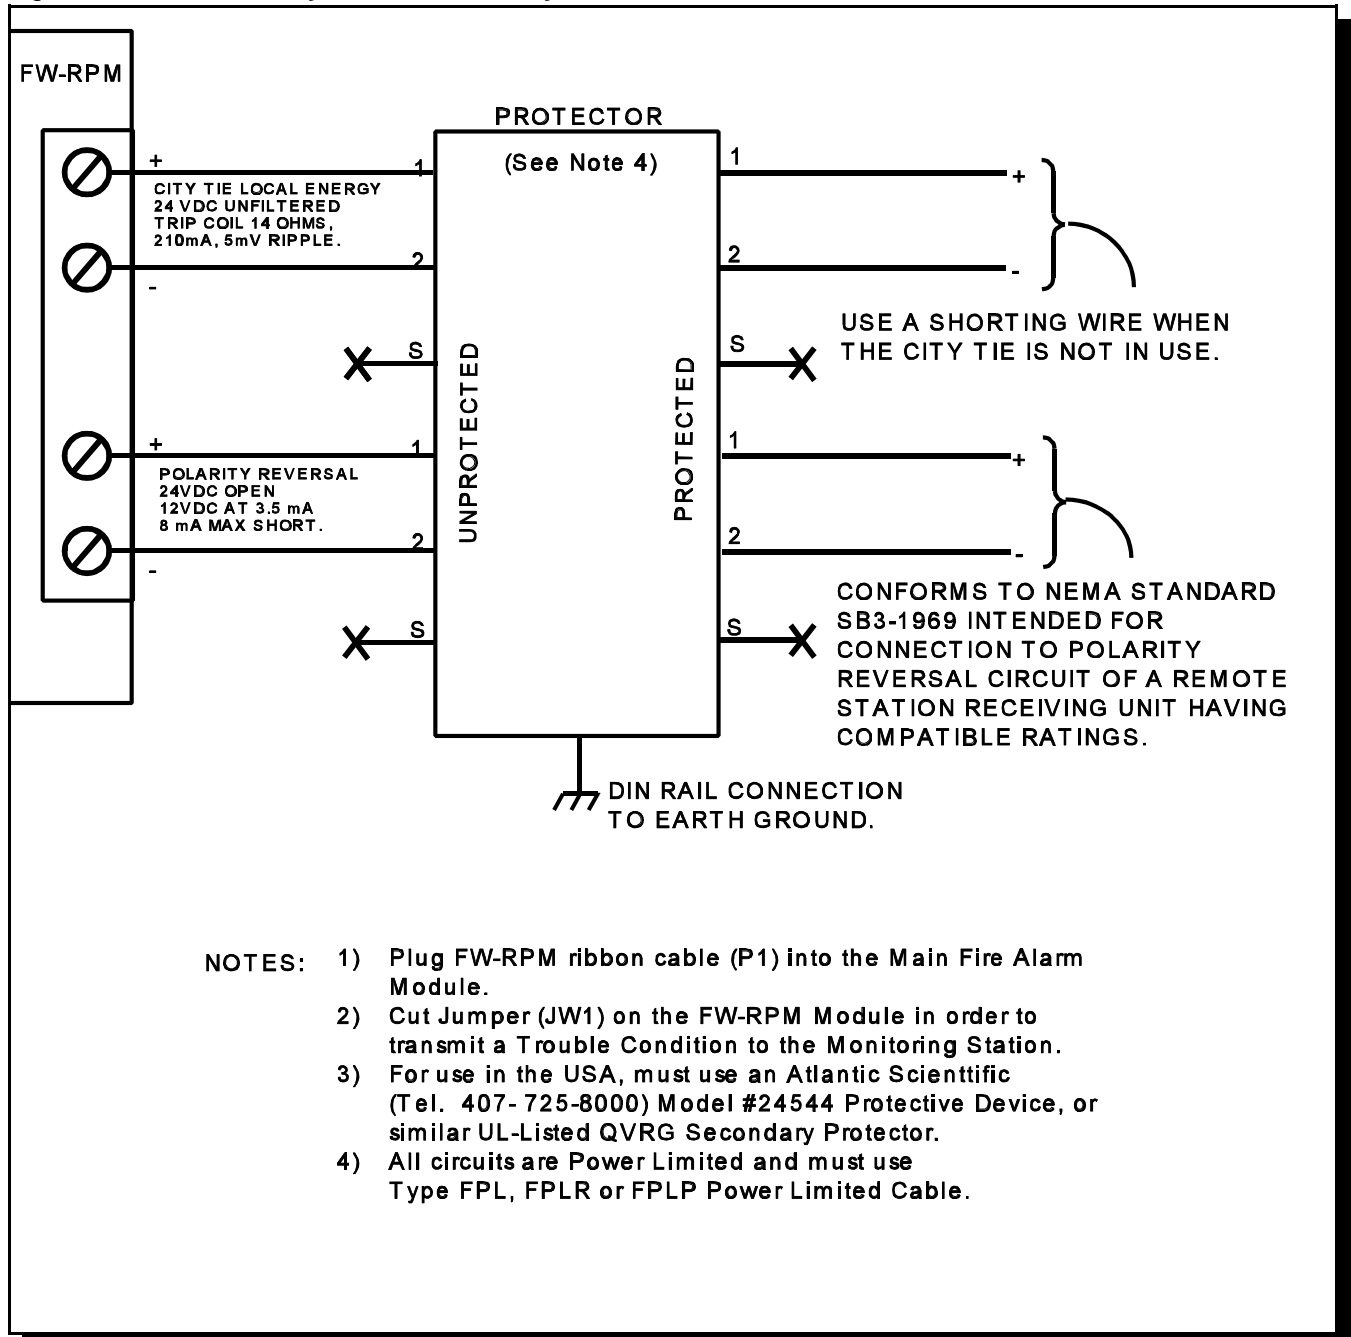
FW-RPM

PROTECTOR

(See Note 4)

+

CITY TIE LOCAL ENERGY 24 VDC UNFILTERED TRIP COIL 14 OHMS, 210mA, 5mV RIPPLE.

-

1

2

S

+

POLARITY REVERSAL 24VDC OPEN 12VDC AT 3.5 mA 8 mA MAX SHORT.

-

1

2

S

UNPROTECTED

PROTECTED

1

+

2

-

USE A SHORTING WIRE WHEN THE CITY TIE IS NOT IN USE.

S

1

+

2

-

CONFORMS TO NEMA STANDARD SB3-1969 INTENDED FOR CONNECTION TO POLARITY REVERSAL CIRCUIT OF A REMOTE STATION RECEIVING UNIT HAVING COMPATIBLE RATINGS.

S

DIN RAIL CONNECTION TO EARTH GROUND.

NOTES: 1) Plug FW-RPM ribbon cable (P1) into the Main Fire Alarm Module.
2) Cut Jumper (JW1) on the FW-RPM Module in order to transmit a Trouble Condition to the Monitoring Station.
3) For use in the USA, must use an Atlantic Scienttific (Tel. 407- 725-8000) Model #24544 Protective Device, or similar UL-Listed QVRG Secondary Protector.
4) All circuits are Power Limited and must use Type FPL, FPLR or FPLP Power Limited Cable.